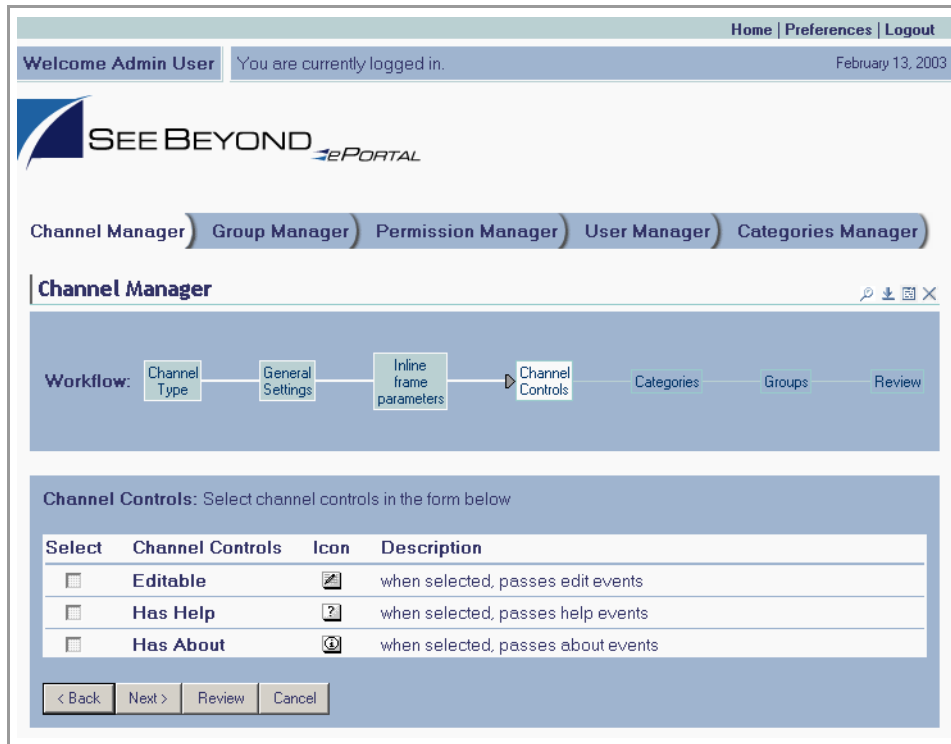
Home | Preferences | Logout

Welcome Admin User

You are currently logged in.

February 13, 2003

SEE BEYOND ePORTAL

Channel Manager | Group Manager | Permission Manager | User Manager | Categories Manager

Channel Manager

Workflow: Channel Type | General Settings | Inline frame parameters | Channel Controls | Categories | Groups | Review

Channel Controls: Select channel controls in the form below

| Select | Channel Controls | Icon | Description |
|---|---|---|---|
| | Editable | | when selected, passes edit events |
| | Has Help | ? | when selected, passes help events |
| | Has About | | when selected, passes about events |

< Back | Next > | Review | Cancel